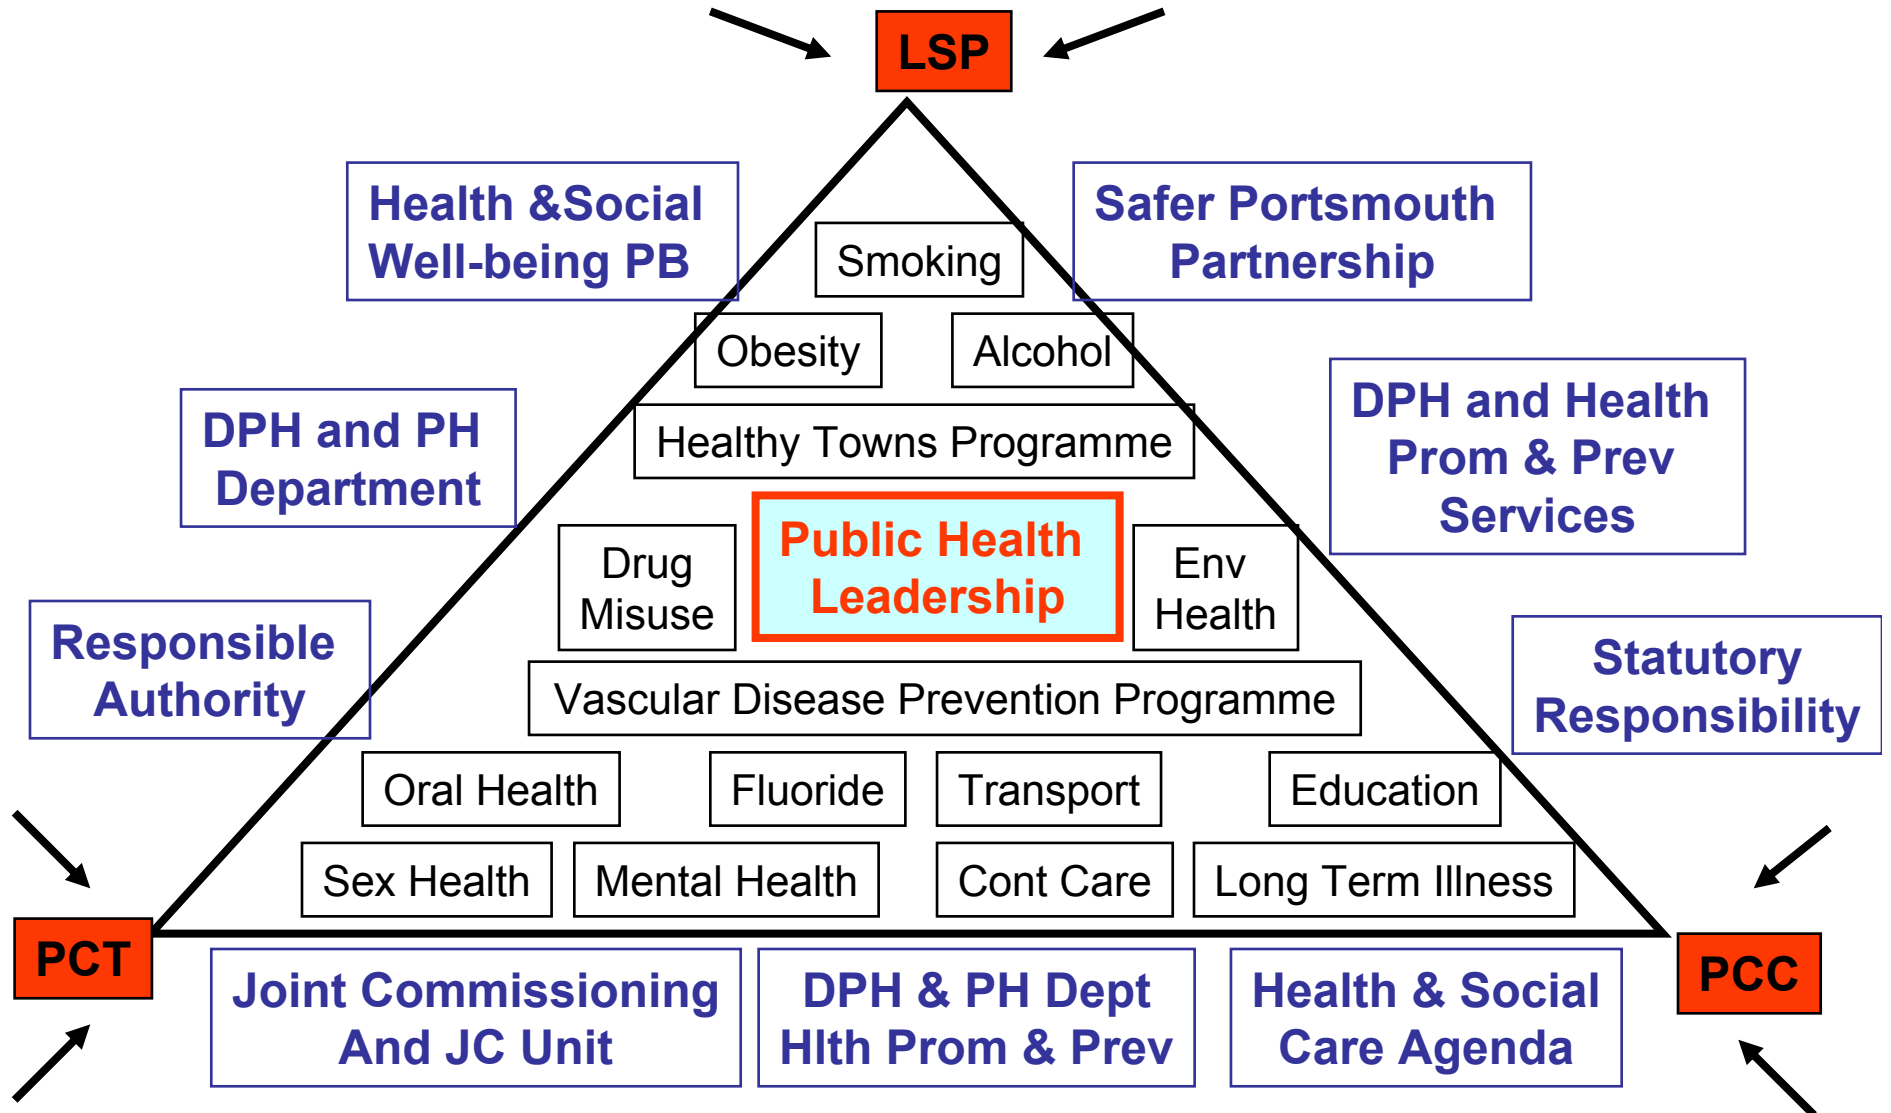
LSP

Health &Social Well-being PB

Safer Portsmouth Partnership

Smoking

Obesity

Alcohol

DPH and PH Department

Healthy Towns Programme

DPH and Health Prom & Prev Services

Drug Misuse

Public Health Leadership

Env Health

Responsible Authority

Statutory Responsibility

Vascular Disease Prevention Programme

Oral Health

Fluoride

Transport

Education

Sex Health

Mental Health

Cont Care

Long Term Illness

PCT

PCC

Joint Commissioning And JC Unit

DPH & PH Dept Hlth Prom & Prev

Health & Social Care Agenda